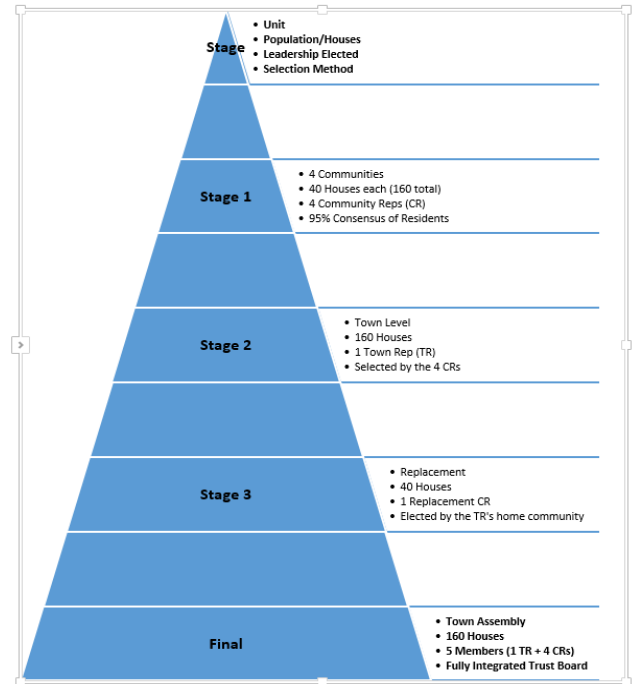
Stage

- Unit
- Population/Houses
- Leadership Elected
- Selection Method

Stage 1

- 4 Communities
- 40 Houses each (160 total)
- 4 Community Reps (CR)
- 95% Consensus of Residents

Stage 2

- Town Level
- 160 Houses
- 1 Town Rep (TR)
- Selected by the 4 CRs

Stage 3

- Replacement
- 40 Houses
- 1 Replacement CR
- Elected by the TR's home community

Final

- Town Assembly
- 160 Houses
- 5 Members (1 TR + 4 CRs)
- Fully Integrated Trust Board